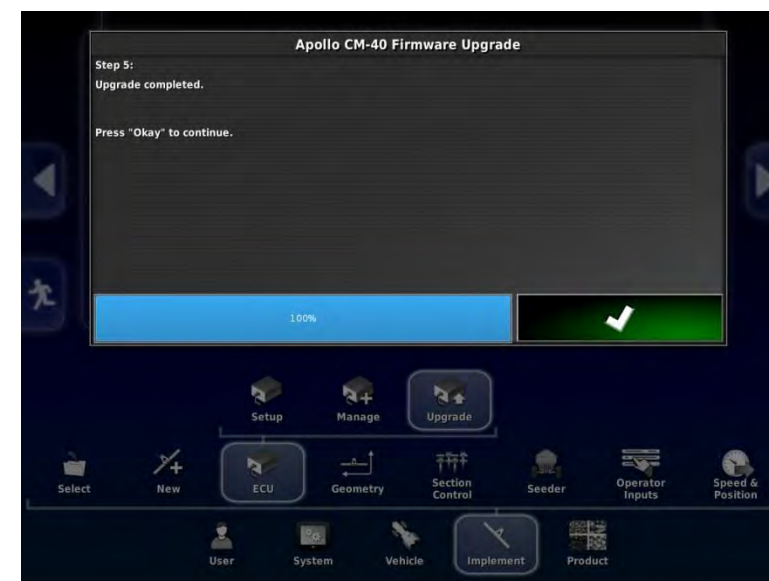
Apollo CM-40 Firmware Upgrade

Step 5:
Upgrade completed.

Press "Okay" to continue.

100%

Setup
Manage
Upgrade

Select
New
ECU
Geometry
Section Control
Seeder
Operator Inputs
Speed & Position

User
System
Vehicle
Implement
Product